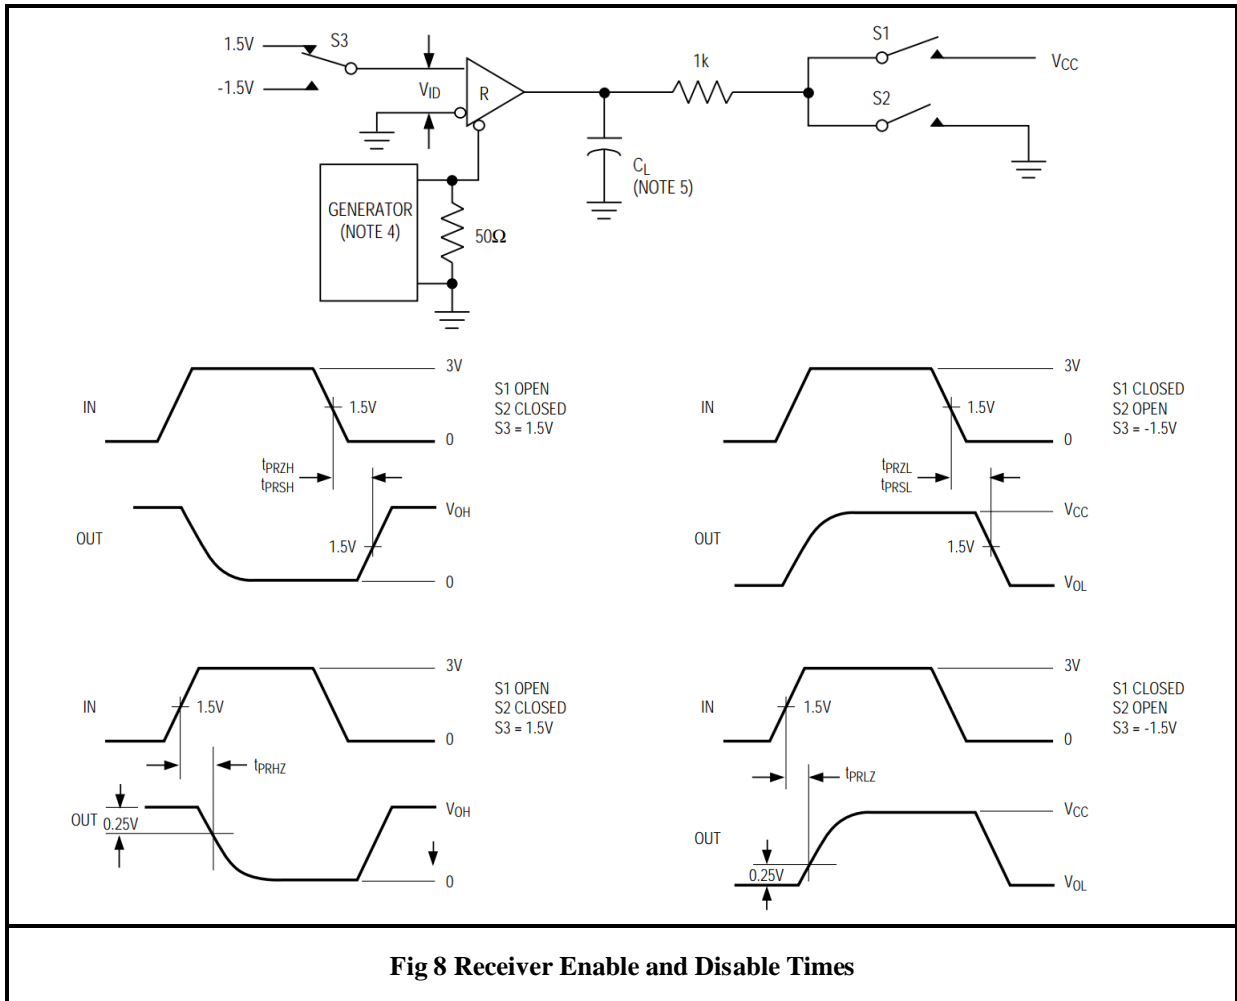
1.5V
S3
-1.5V
$V_{ID}$
R
1k
S1
$V_{CC}$
S2
$C_L$
(NOTE 5)
GENERATOR
(NOTE 4)
50Ω

IN
3V
1.5V
0
S1 OPEN
S2 CLOSED
S3 = 1.5V
$t_{PRZH}$
$t_{PRSH}$
OUT
$V_{OH}$
1.5V
0

IN
3V
1.5V
0
S1 CLOSED
S2 OPEN
S3 = -1.5V
$t_{PRZL}$
$t_{PRSL}$
OUT
$V_{CC}$
1.5V
$V_{OL}$

IN
3V
1.5V
0
S1 OPEN
S2 CLOSED
S3 = 1.5V
$t_{PRHZ}$
OUT
0.25V
$V_{OH}$
0

IN
3V
1.5V
0
S1 CLOSED
S2 OPEN
S3 = -1.5V
$t_{PRLZ}$
OUT
$V_{CC}$
0.25V
$V_{OL}$

Fig 8 Receiver Enable and Disable Times